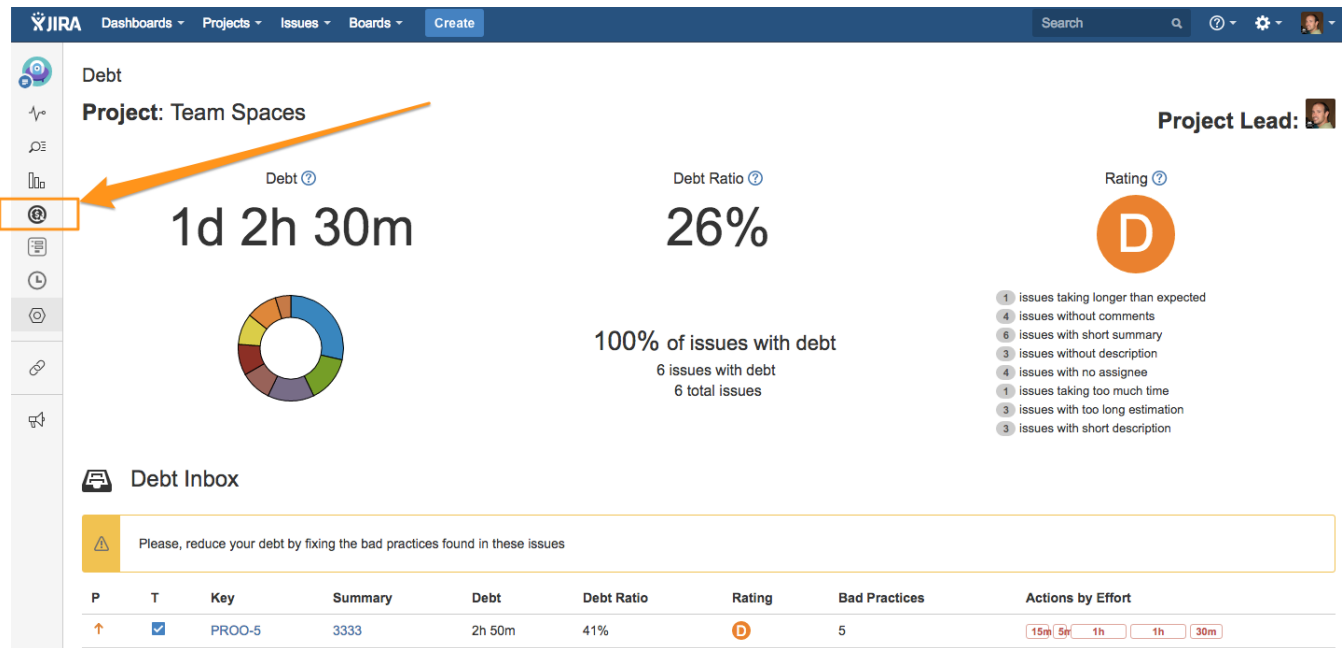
JIRA Dashboards Projects Issues Boards Create Search

Debt

Project: Team Spaces

Project Lead:

Debt

1d 2h 30m

Debt Ratio

26%

Rating

D

1 issues taking longer than expected
4 issues without comments
6 issues with short summary
3 issues without description
4 issues with no assignee
1 issues taking too much time
3 issues with too long estimation
3 issues with short description

100% of issues with debt
6 issues with debt
6 total issues

Debt Inbox

Please, reduce your debt by fixing the bad practices found in these issues

| P | T | Key | Summary | Debt | Debt Ratio | Rating | Bad Practices | Actions by Effort |
|---|---|---|---|---|---|---|---|---|
| ↑ | ☑ | PROO-5 | 3333 | 2h 50m | 41% | D | 5 | 15m 5m 1h 1h 30m |